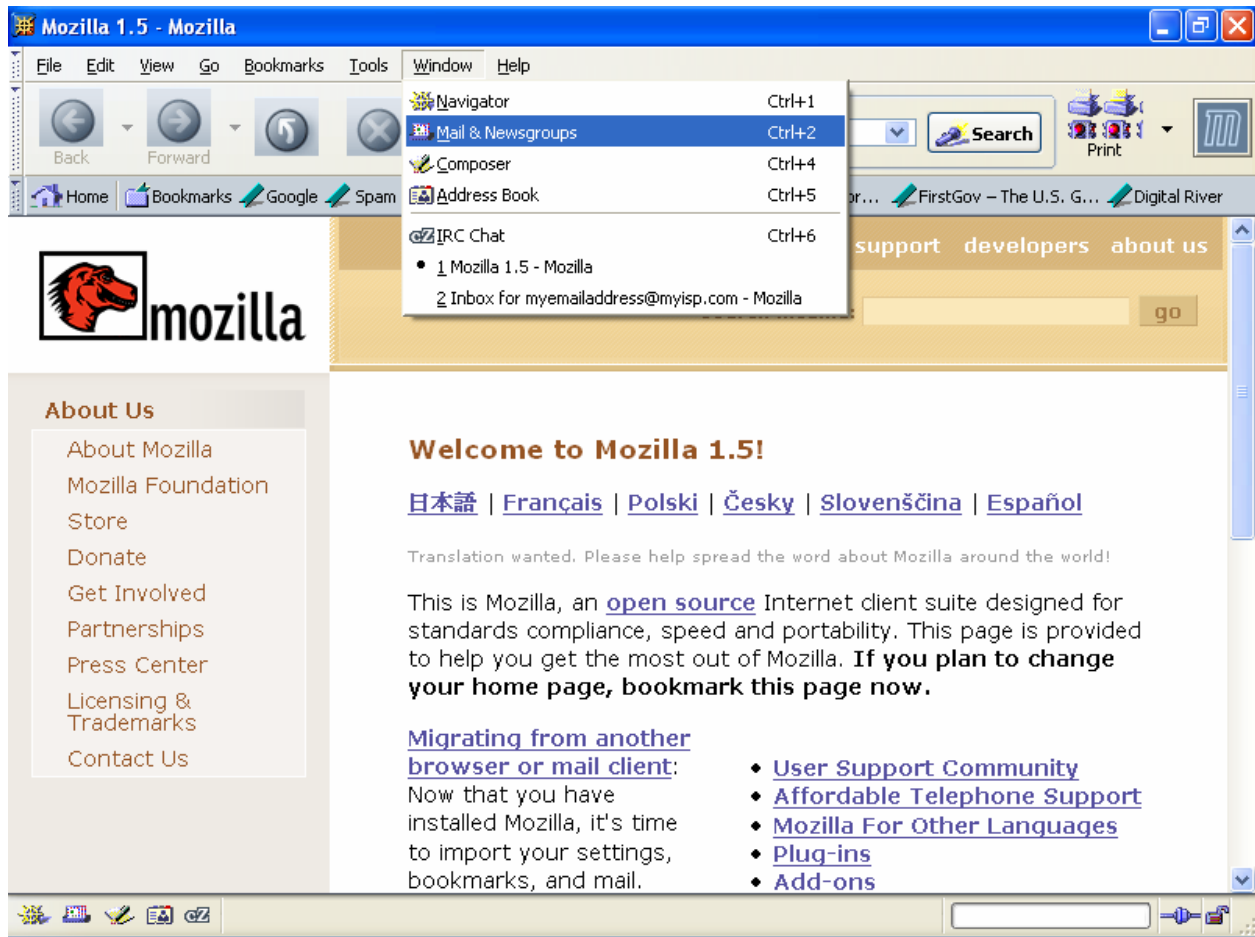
Mozilla 1.5 - Mozilla

File Edit View Go Bookmarks Tools Window Help

Back Forward

Navigator Ctrl+1
Mail & Newsgroups Ctrl+2
Composer Ctrl+4
Address Book Ctrl+5
IRC Chat Ctrl+6
1 Mozilla 1.5 - Mozilla
2 Inbox for myemailaddress@myisp.com - Mozilla

Search Print

Home Bookmarks Google Spam or... FirstGov – The U.S. G... Digital River

mozilla

support developers about us

go

About Us
About Mozilla
Mozilla Foundation
Store
Donate
Get Involved
Partnerships
Press Center
Licensing & Trademarks
Contact Us

Welcome to Mozilla 1.5!

日本語 | Français | Polski | Česky | Slovenščina | Español

Translation wanted. Please help spread the word about Mozilla around the world!

This is Mozilla, an open source Internet client suite designed for standards compliance, speed and portability. This page is provided to help you get the most out of Mozilla. **If you plan to change your home page, bookmark this page now.**

Migrating from another browser or mail client: Now that you have installed Mozilla, it's time to import your settings, bookmarks, and mail.

• User Support Community
• Affordable Telephone Support
• Mozilla For Other Languages
• Plug-ins
• Add-ons